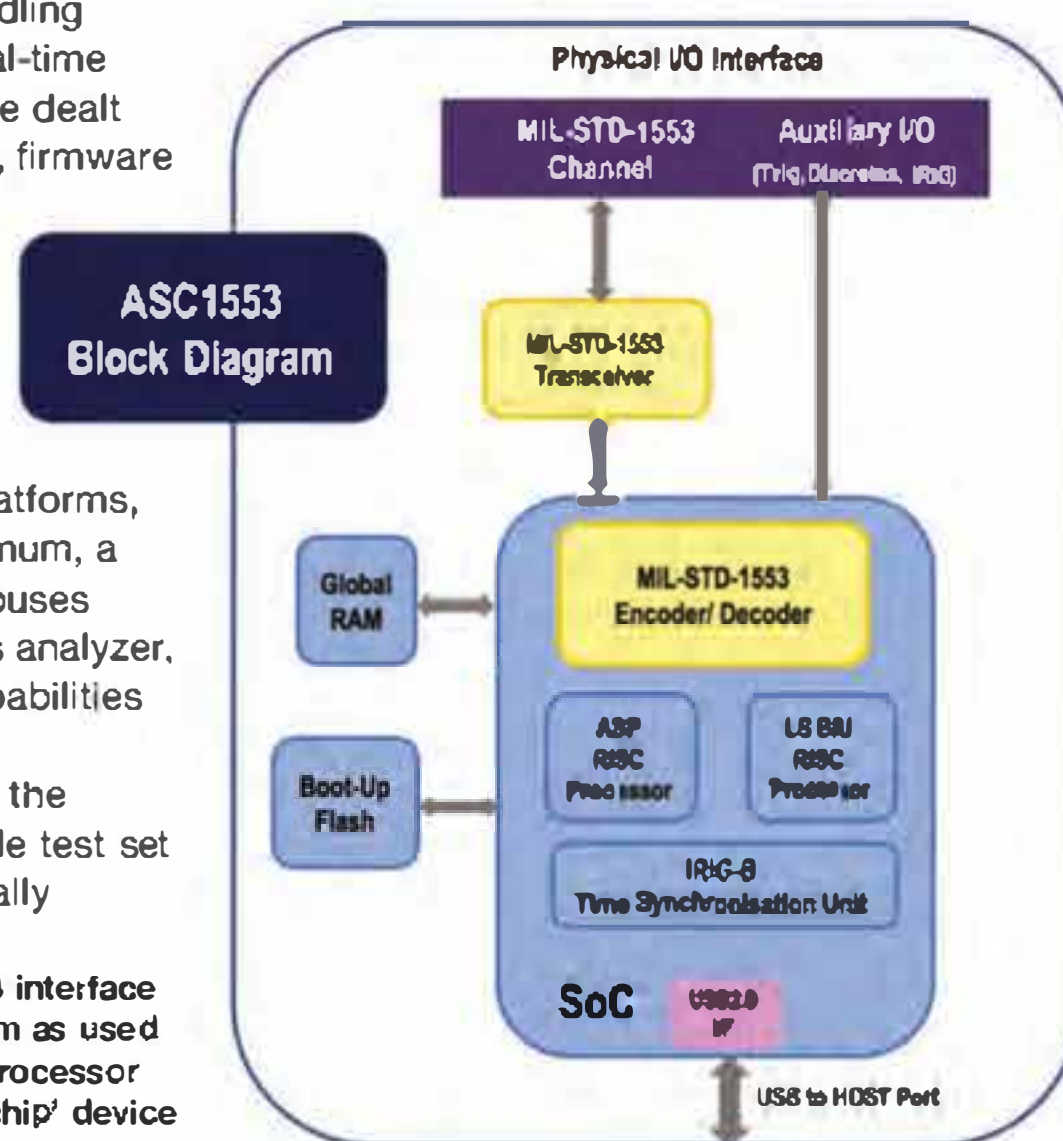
dling
al-time
e dealt
, firmware

ASC1553
Block Diagram

atforms,
num, a
buses
s analyzer,
pabilities

the
le test set
ally

interface
m as used
rocessor
hip' device

Physical I/O Interface

MIL-STD-1553
Channel

Auxiliary I/O
(Trig, Discretes, IRIG)

MIL-STD-1553
Transceiver

Global
RAM

Boot-Up
Flash

MIL-STD-1553
Encoder/ Decoder

ASP
RISC
Processor

LS BIU
RISC
Processor

IRIG-B
Time Synchronisation Unit

SoC

USB2.0
IF

USB to HOST Port